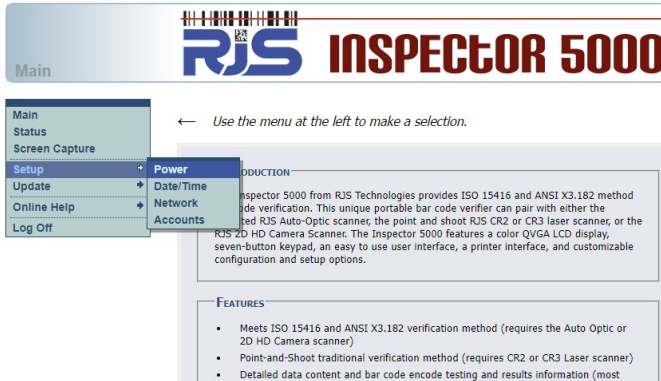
Main

RJS INSPECTOR 5000

Main
Status
Screen Capture
Setup
Update
Online Help
Log Off

Power
Date/Time
Network
Accounts

← Use the menu at the left to make a selection.

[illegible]ODUCTION

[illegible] Inspector 5000 from RJS Technologies provides ISO 15416 and ANSI X3.182 method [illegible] code verification. This unique portable bar code verifier can pair with either the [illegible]ted RJS Auto-Optic scanner, the point and shoot RJS CR2 or CR3 laser scanner, or the RJS 2D HD Camera Scanner. The Inspector 5000 features a color QVGA LCD display, seven-button keypad, an easy to use user interface, a printer interface, and customizable configuration and setup options.

FEATURES

• Meets ISO 15416 and ANSI X3.182 verification method (requires the Auto Optic or 2D HD Camera scanner)
• Point-and-Shoot traditional verification method (requires CR2 or CR3 Laser scanner)
• Detailed data content and bar code encode testing and results information (most